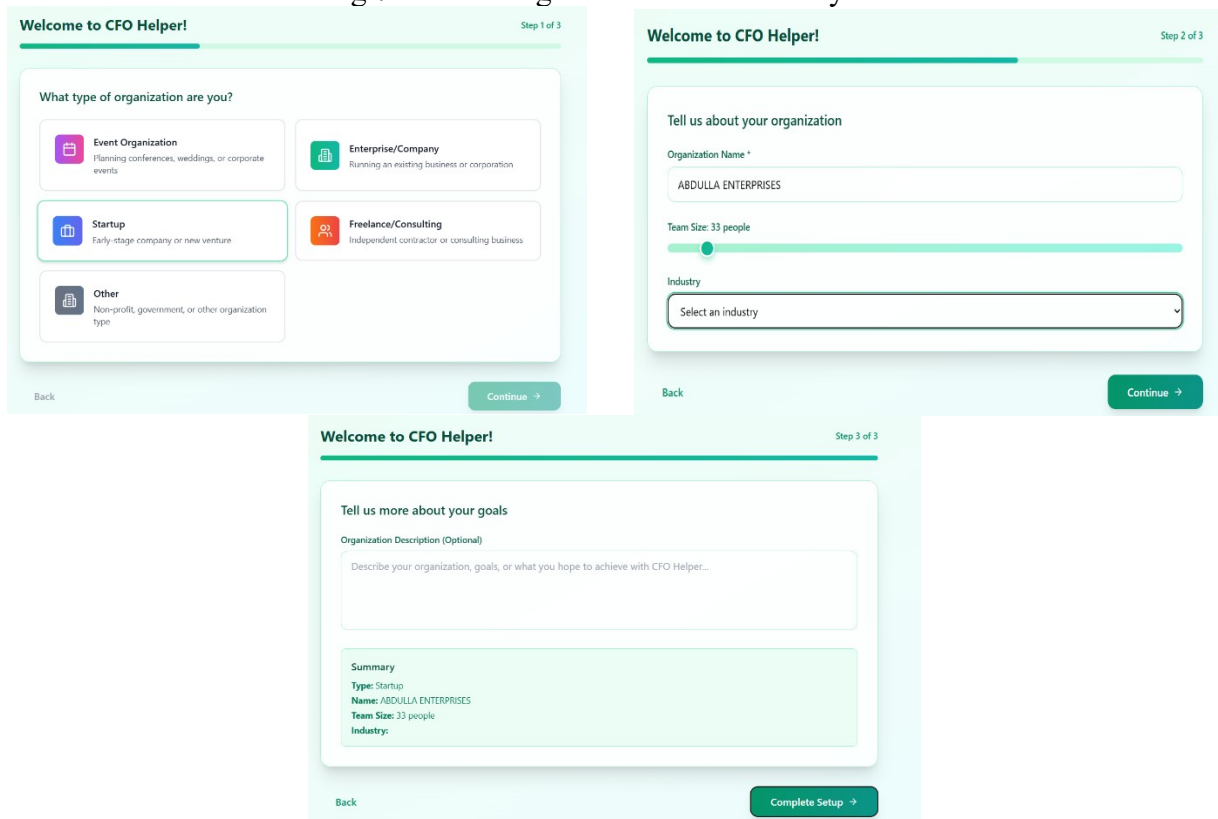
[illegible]

Welcome to CFO Helper!

Step 1 of 3

What type of organization are you?

Event Organization
Planning conferences, weddings, or corporate events

Enterprise/Company
Running an existing business or corporation

Startup
Early-stage company or new venture

Freelance/Consulting
Independent contractor or consulting business

Other
Non-profit, government, or other organization type

Back

Continue →

Welcome to CFO Helper!

Step 2 of 3

Tell us about your organization

Organization Name *

ABDULLA ENTERPRISES

Team Size: 33 people

Industry

Select an industry

Back

Continue →

Welcome to CFO Helper!

Step 3 of 3

Tell us more about your goals

Organization Description (Optional)

Describe your organization, goals, or what you hope to achieve with CFO Helper...

Summary

Type: Startup
Name: ABDULLA ENTERPRISES
Team Size: 33 people
Industry:

Back

Complete Setup →